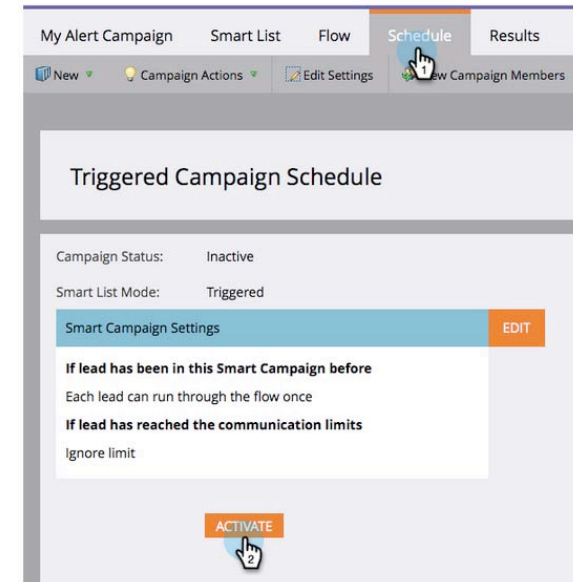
My Alert Campaign Smart List Flow Schedule Results

New Campaign Actions Edit Settings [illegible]w Campaign Members

1

Triggered Campaign Schedule

Campaign Status: Inactive

Smart List Mode: Triggered

Smart Campaign Settings EDIT

**If lead has been in this Smart Campaign before**

Each lead can run through the flow once

**If lead has reached the communication limits**

Ignore limit

ACTIVATE

2